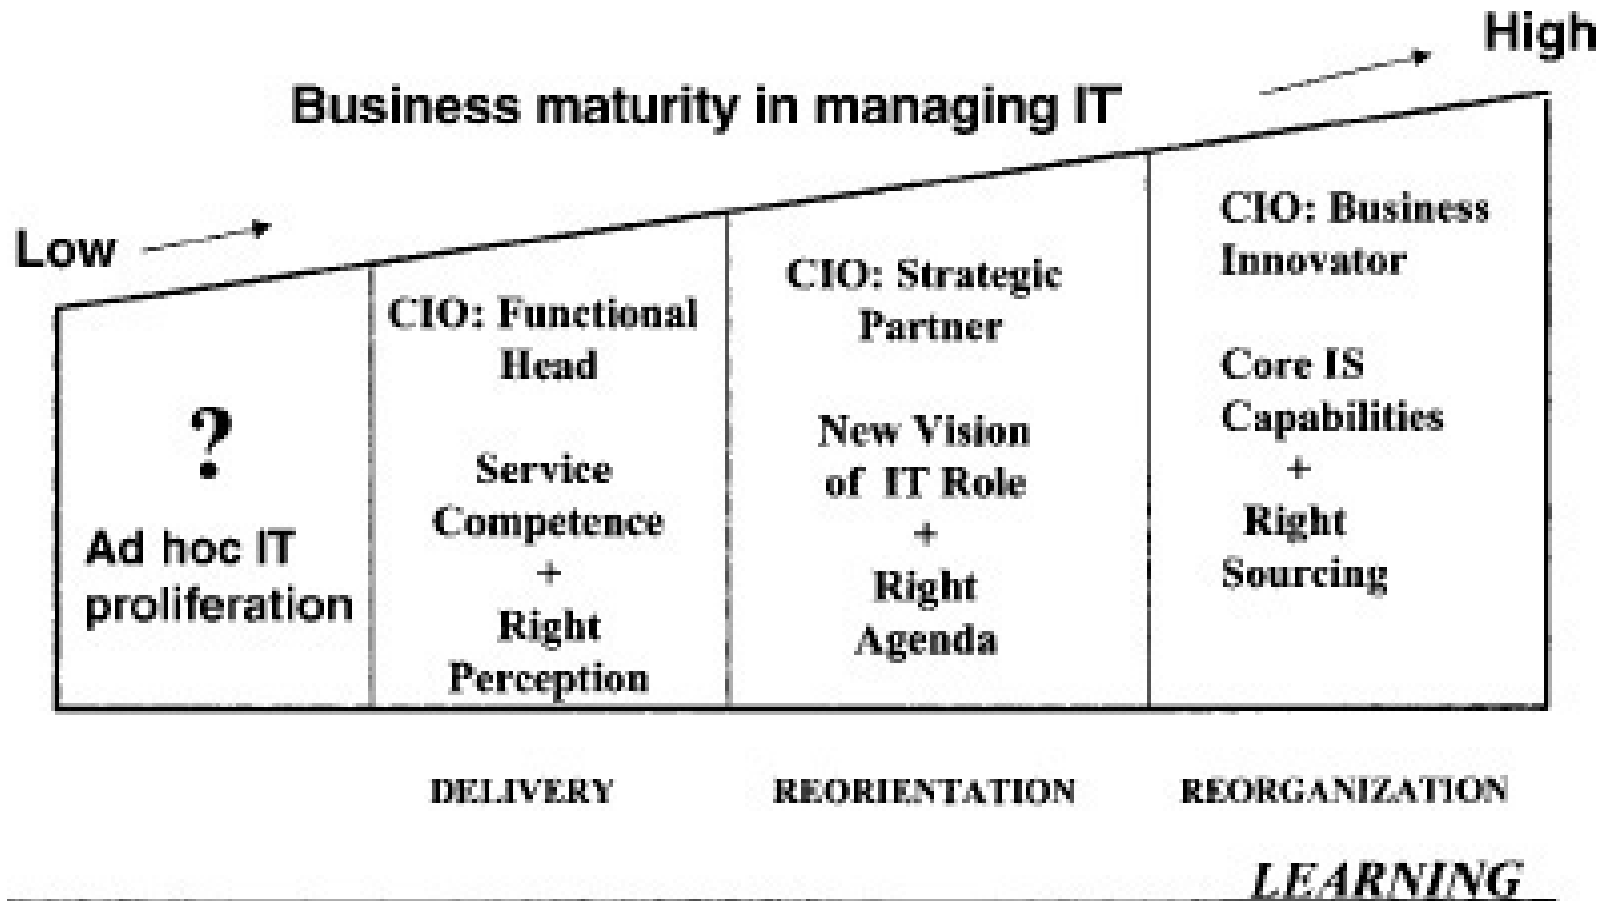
High

Business maturity in managing IT

Low

?

Ad hoc IT proliferation

CIO: Functional Head

Service Competence + Right Perception

CIO: Strategic Partner

New Vision of IT Role + Right Agenda

CIO: Business Innovator

Core IS Capabilities + Right Sourcing

DELIVERY

REORIENTATION

REORGANIZATION

LEARNING